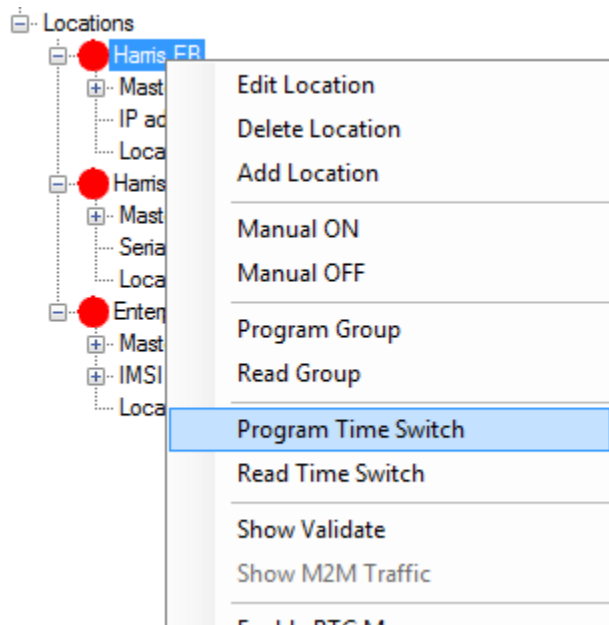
Locations
Harris EB
Mast
IP ad
Loca
Harris
Mast
Seria
Loca
Enter
Mast
IMSI
Loca

Edit Location
Delete Location
Add Location
Manual ON
Manual OFF
Program Group
Read Group
Program Time Switch
Read Time Switch
Show Validate
Show M2M Traffic
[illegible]